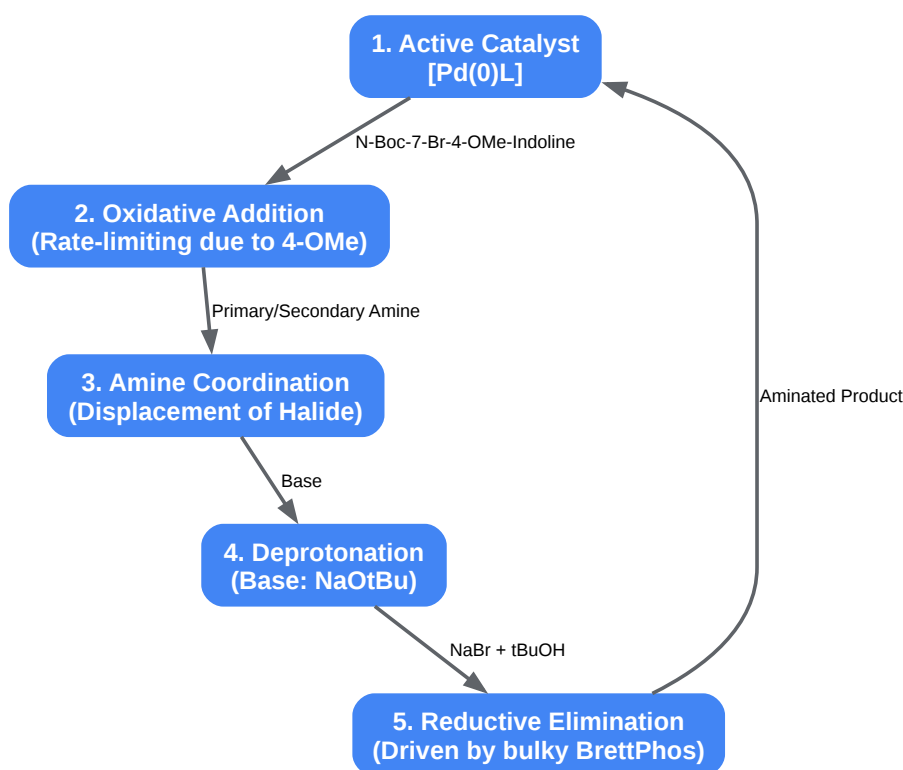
1. Active Catalyst
[Pd(0)L]

N-Boc-7-Br-4-OMe-Indoline

2. Oxidative Addition
(Rate-limiting due to 4-OMe)

Primary/Secondary Amine

3. Amine Coordination
(Displacement of Halide)

Base

4. Deprotonation
(Base: NaOtBu)

NaBr + tBuOH

5. Reductive Elimination
(Driven by bulky BrettPhos)

Aminated Product